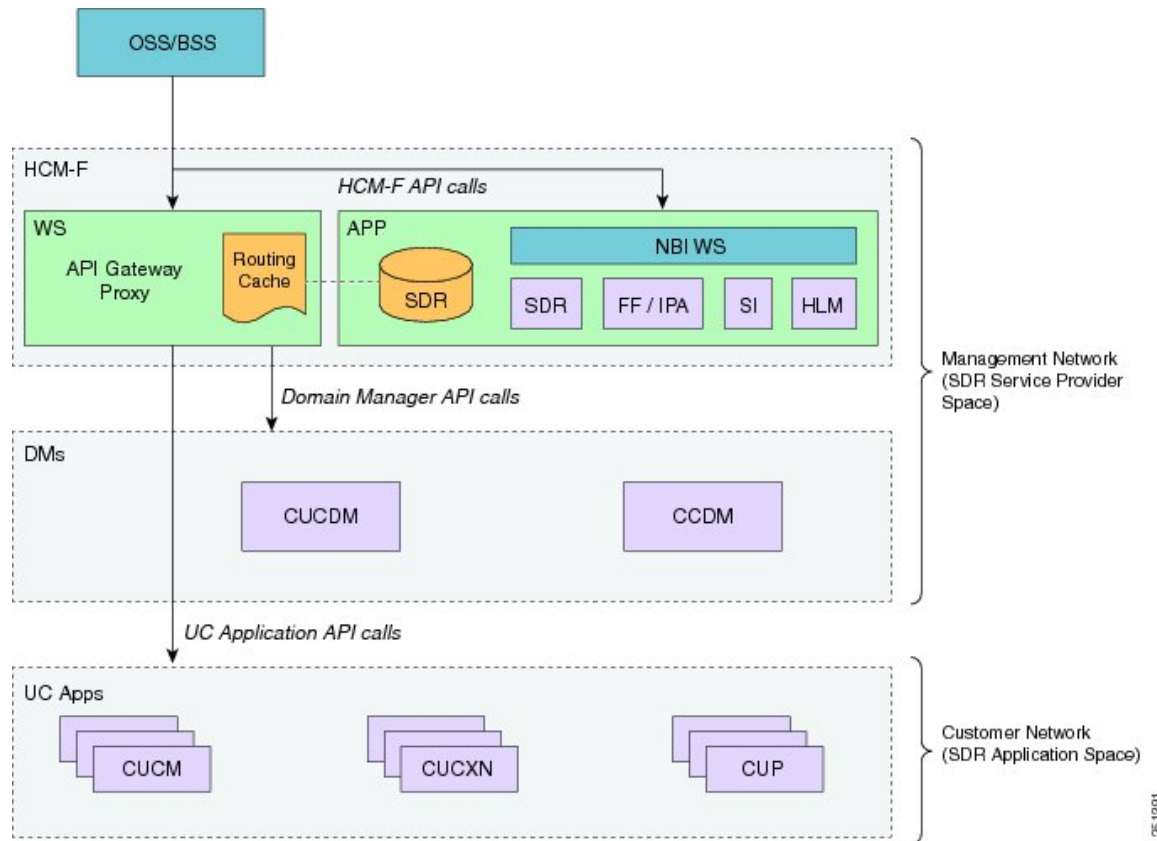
OSS/BSS

HCM-F

HCM-F API calls

WS

API Gateway Proxy

Routing Cache

APP

NBI WS

SDR

SDR

FF / IPA

SI

HLM

Management Network (SDR Service Provider Space)

Domain Manager API calls

DMs

CUCDM

CCDM

UC Application API calls

UC Apps

CUCM

CUCXN

CUP

Customer Network (SDR Application Space)

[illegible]